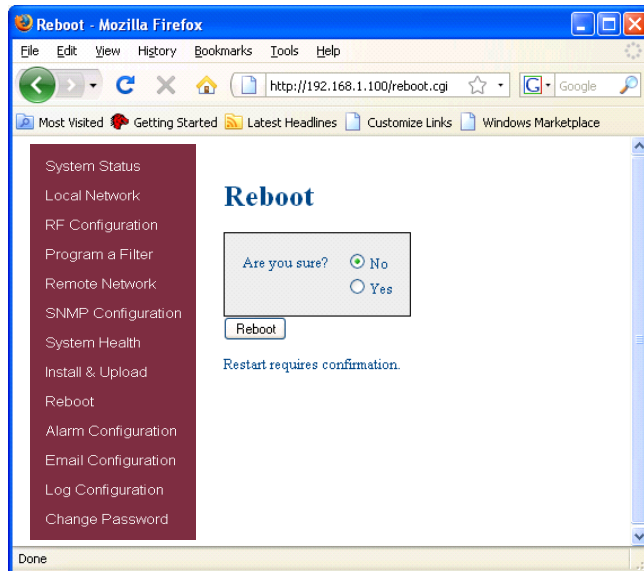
Reboot - Mozilla Firefox

File Edit View History Bookmarks Tools Help

http://192.168.1.100/reboot.cgi

Google

Most Visited Getting Started Latest Headlines Customize Links Windows Marketplace

System Status
Local Network
RF Configuration
Program a Filter
Remote Network
SNMP Configuration
System Health
Install & Upload
Reboot
Alarm Configuration
Email Configuration
Log Configuration
Change Password

Reboot

Are you sure? No Yes

Reboot

Restart requires confirmation.

Done